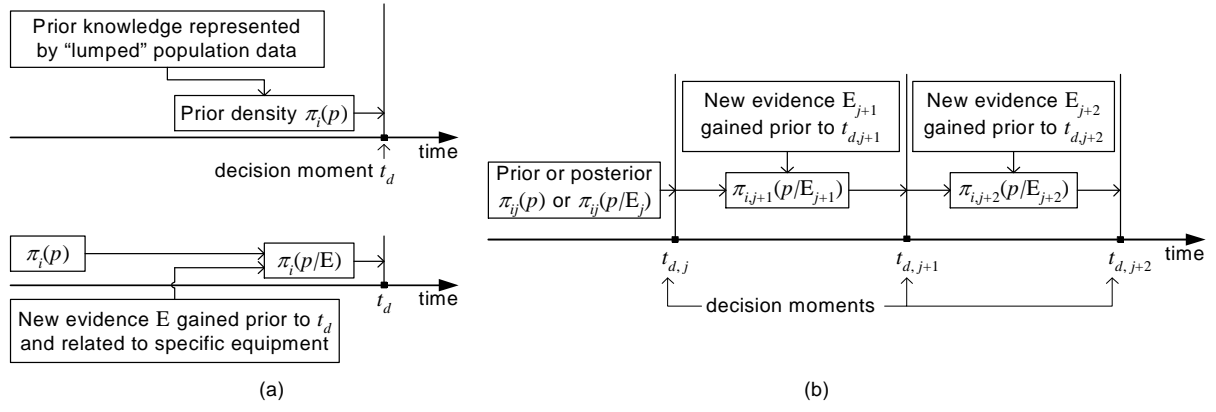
Prior knowledge represented by "lumped" population data

Prior density $\pi_i(p)$

time

decision moment $t_d$

$\pi_i(p)$

$\pi_i(p/\mathrm{E})$

$t_d$

time

New evidence E gained prior to $t_d$ and related to specific equipment

(a)

New evidence $\mathrm{E}_{j+1}$ gained prior to $t_{d,j+1}$

New evidence $\mathrm{E}_{j+2}$ gained prior to $t_{d,j+2}$

Prior or posterior $\pi_{ij}(p)$ or $\pi_{ij}(p/\mathrm{E}_j)$

$\pi_{i,j+1}(p/\mathrm{E}_{j+1})$

$\pi_{i,j+2}(p/\mathrm{E}_{j+2})$

$t_{d,\,j}$

$t_{d,\,j+1}$

$t_{d,\,j+2}$

time

decision moments

(b)